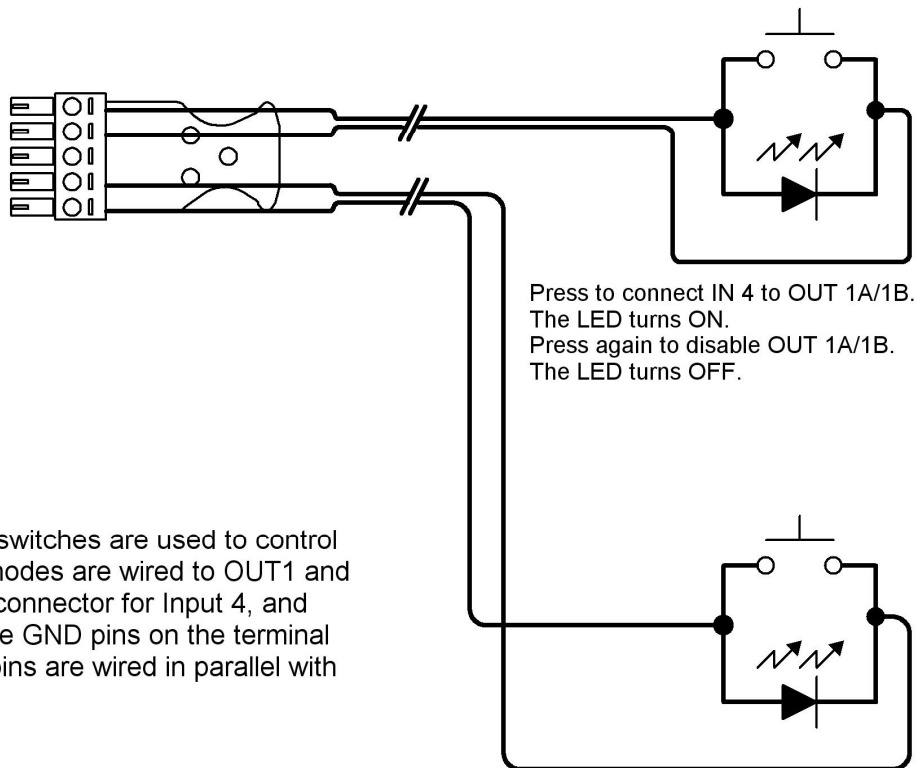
Press to connect IN 4 to OUT 1A/1B.
The LED turns ON.
Press again to disable OUT 1A/1B.
The LED turns OFF.

switches are used to control
nodes are wired to OUT1 and
connector for Input 4, and
e GND pins on the terminal
pins are wired in parallel with